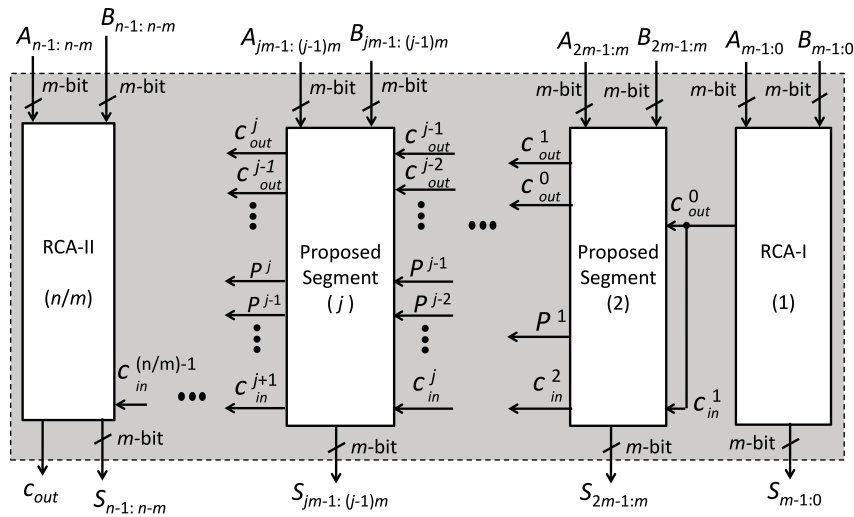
$A_{n-1:n-m}$ $B_{n-1:n-m}$ $A_{jm-1:(j-1)m}$ $B_{jm-1:(j-1)m}$ $A_{2m-1:m}$ $B_{2m-1:m}$ $A_{m-1:0}$ $B_{m-1:0}$

$m$-bit $m$-bit $m$-bit $m$-bit $m$-bit $m$-bit $m$-bit $m$-bit

RCA-II

($n/m$)

$c_{out}^{j}$ $c_{out}^{j-1}$ $c_{out}^{j-1}$ $c_{out}^{j-2}$

Proposed Segment ( $j$ )

$P^{j}$ $P^{j-1}$ $P^{j-1}$ $P^{j-2}$

$c_{in}^{(n/m)-1}$ $c_{in}^{j+1}$ $c_{in}^{j}$

$c_{out}^{1}$ $c_{out}^{0}$ $c_{out}^{0}$

Proposed Segment (2)

$P^{1}$

$c_{in}^{2}$ $c_{in}^{1}$

RCA-I

(1)

$m$-bit $m$-bit $m$-bit $m$-bit

$c_{out}$ $S_{n-1:n-m}$ $S_{jm-1:(j-1)m}$ $S_{2m-1:m}$ $S_{m-1:0}$